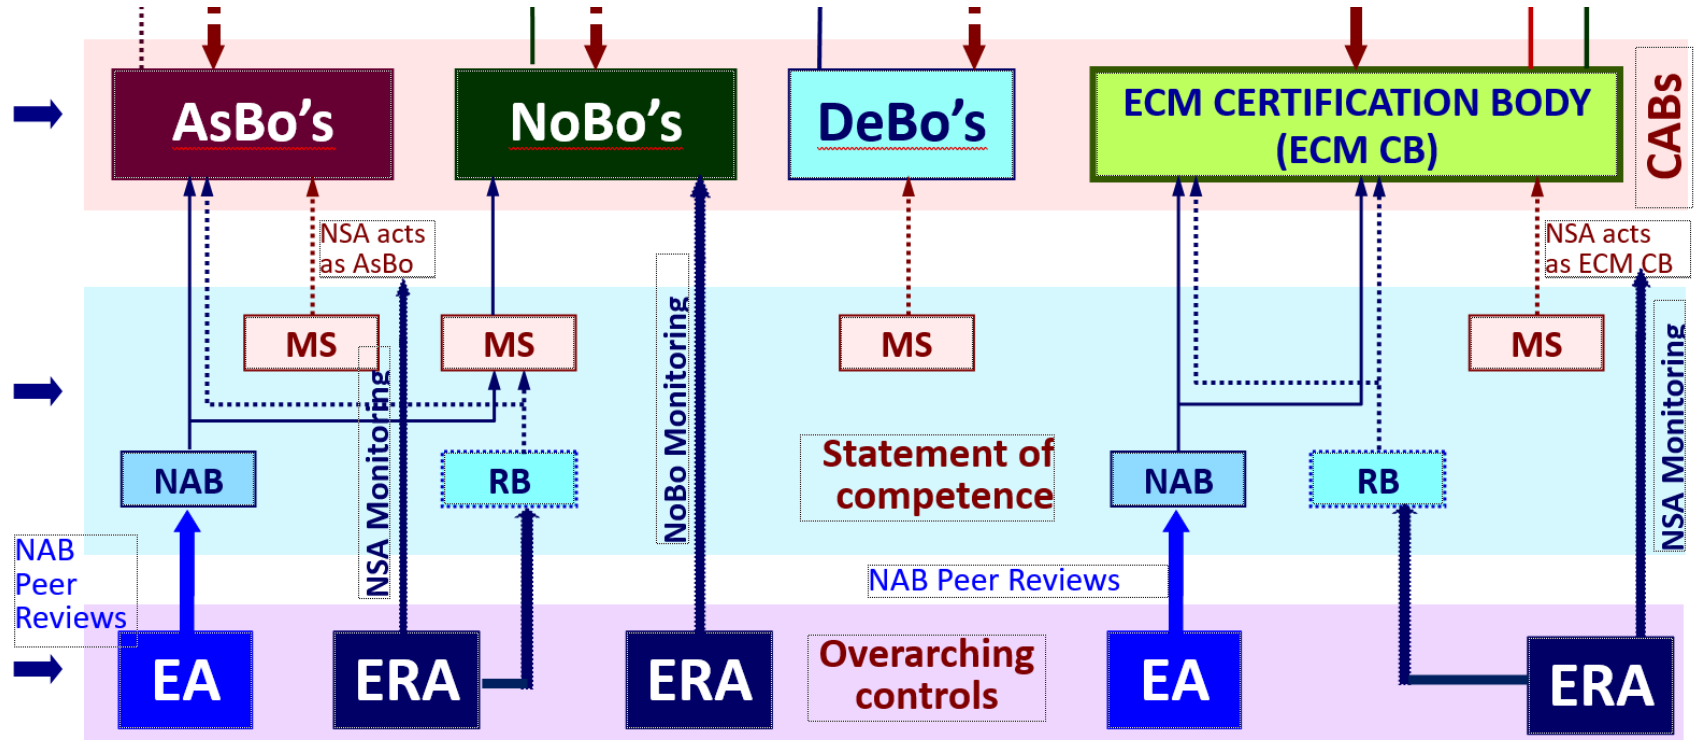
AsBo's

NoBo's

DeBo's

ECM CERTIFICATION BODY (ECM CB)

CABs

NSA acts as AsBo

NSA acts as ECM CB

MS

MS

MS

MS

NSA Monitoring

NoBo Monitoring

NSA Monitoring

NAB

RB

Statement of competence

NAB

RB

NAB Peer Reviews

NAB Peer Reviews

EA

ERA

ERA

Overarching controls

EA

ERA